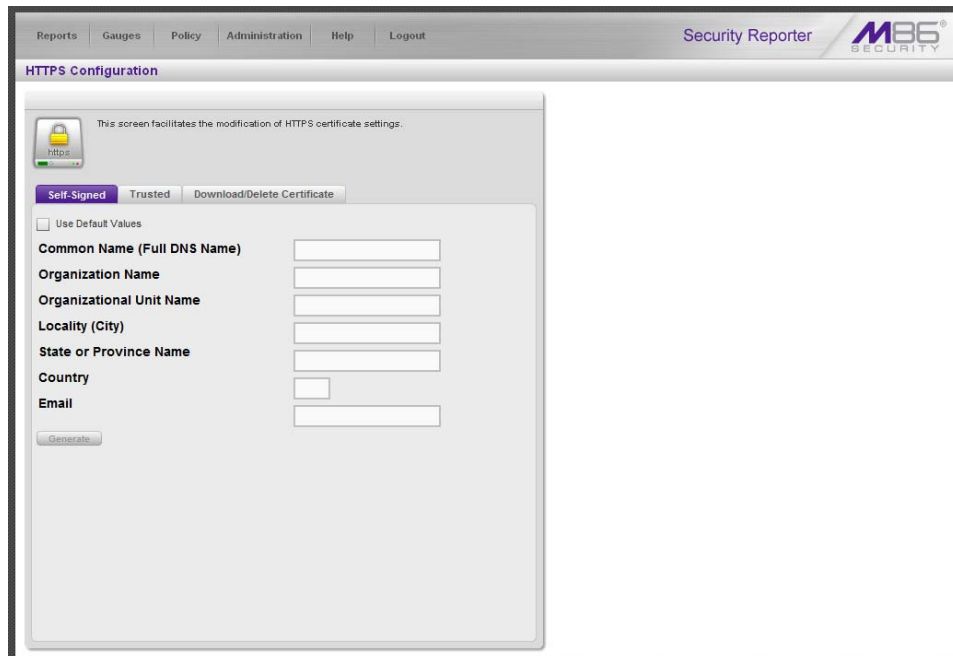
Reports | Gauges | Policy | Administration | Help | Logout

Security Reporter

M86® SECURITY

HTTPS Configuration

https

This screen facilitates the modification of HTTPS certificate settings.

Self-Signed | Trusted | Download/Delete Certificate

Use Default Values

Common Name (Full DNS Name)

Organization Name

Organizational Unit Name

Locality (City)

State or Province Name

Country

Email

Generate